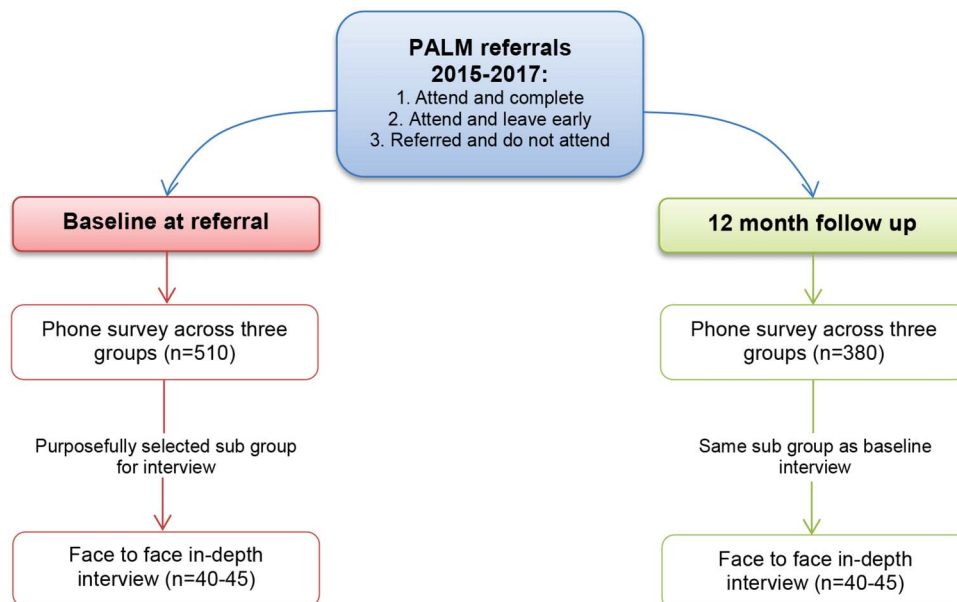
PALM referrals 2015-2017:
1. Attend and complete
2. Attend and leave early
3. Referred and do not attend

Baseline at referral

Phone survey across three groups (n=510)

Purposefully selected sub group for interview

Face to face in-depth interview (n=40-45)

12 month follow up

Phone survey across three groups (n=380)

Same sub group as baseline interview

Face to face in-depth interview (n=40-45)